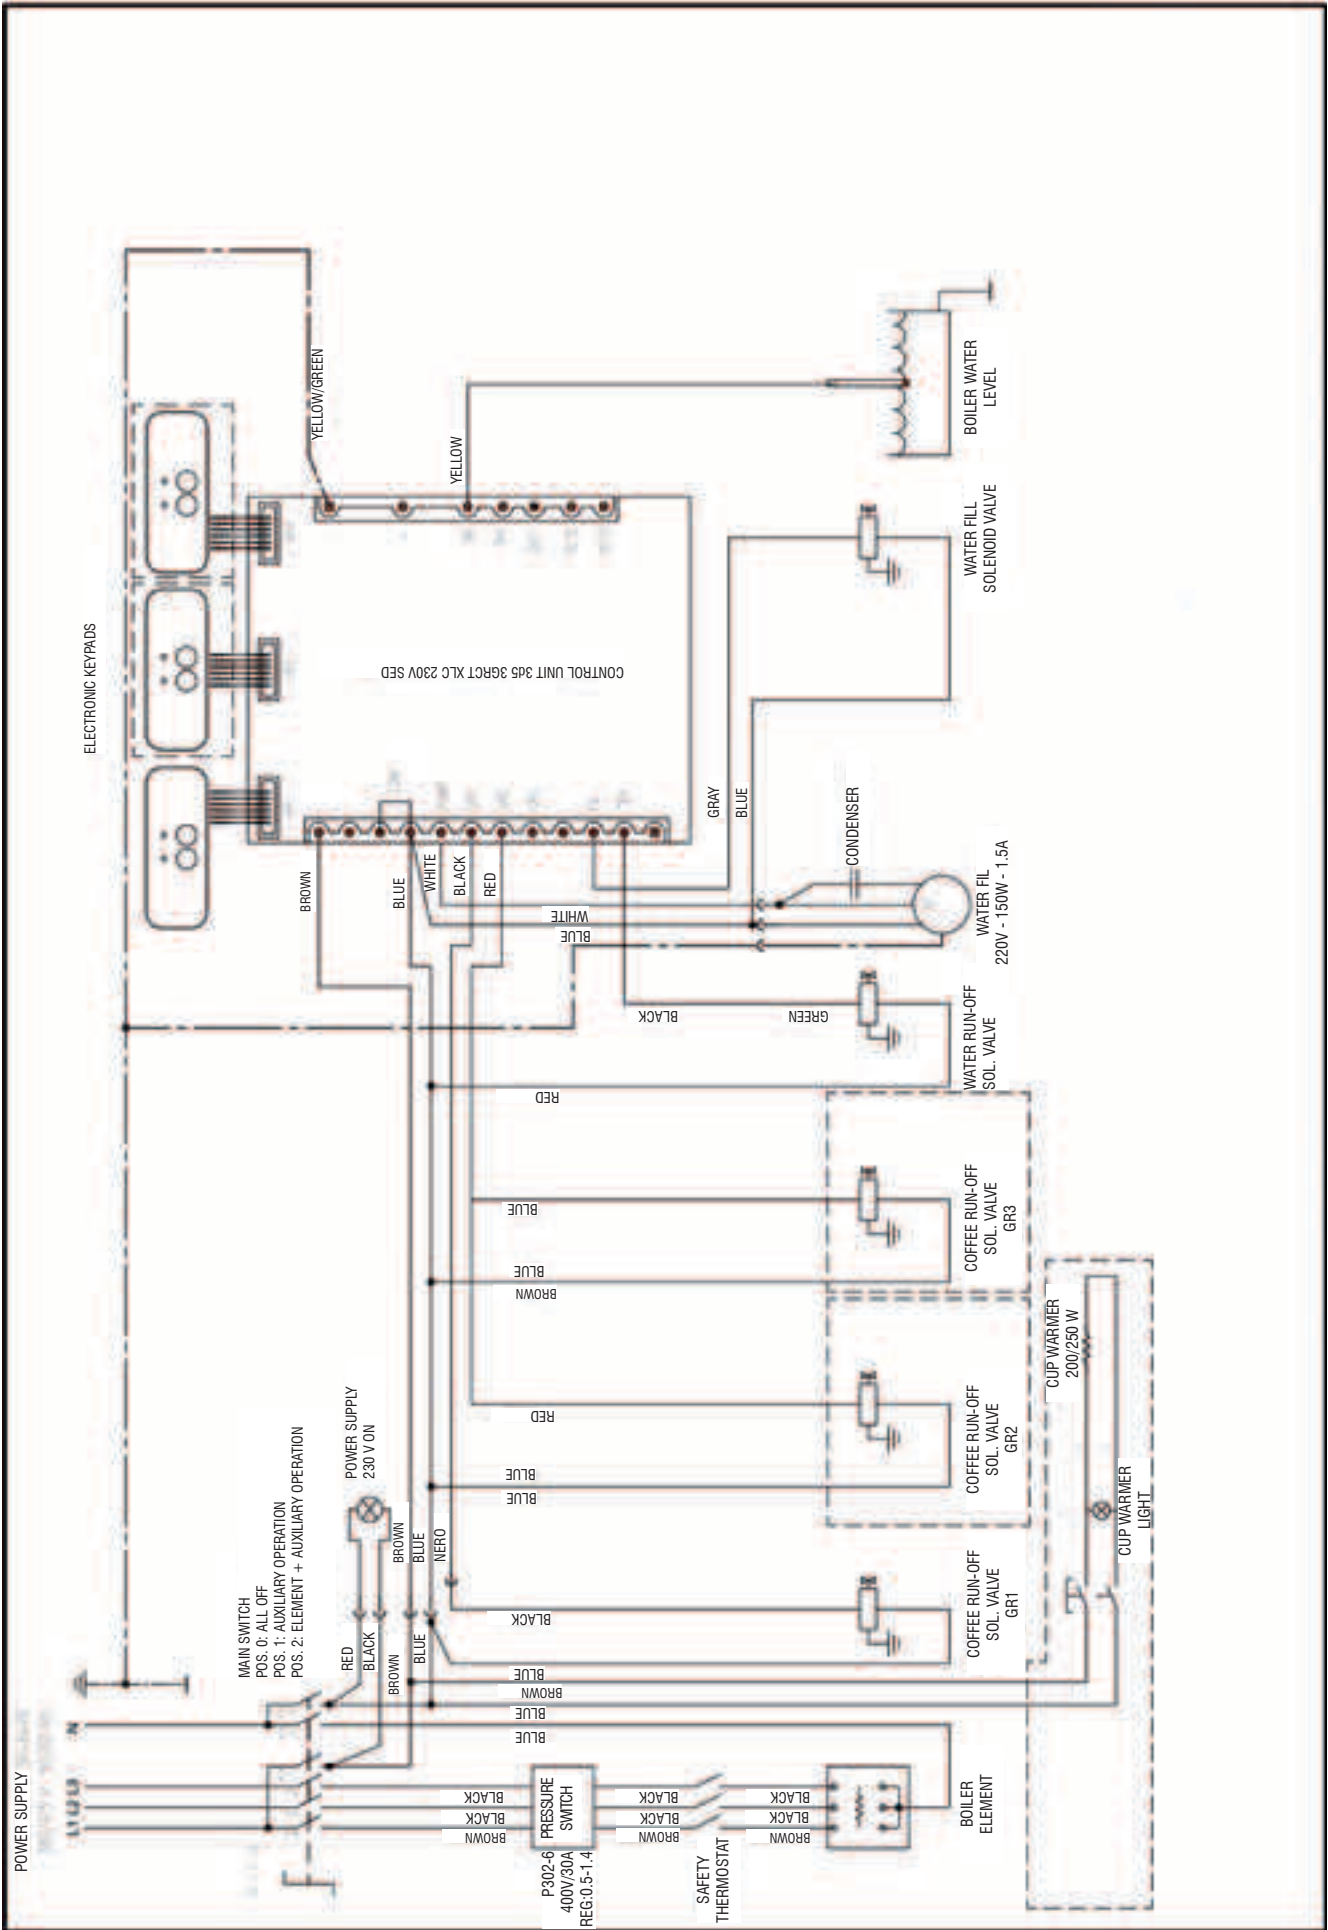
ELECTRONIC KEYPADS

YELLOW/GREEN

YELLOW

CONTROL UNIT 3d5 3GRCT XLC 230V SED

BOILER WATER LEVEL

WATER FILL SOLENOID VALVE

GRAY

BLUE

CONDENSER

BROWN

BLUE

WHITE

BLACK

RED

WHITE

BLUE

WATER FIL 220V - 150W - 1.5A

BLACK

GREEN

WATER RUN-OFF SOL. VALVE

RED

BLUE

COFFEE RUN-OFF SOL. VALVE GR3

BLUE

BROWN

CUP WARMER 200/250 W

RED

COFFEE RUN-OFF SOL. VALVE GR2

BLUE

BLUE

POWER SUPPLY 230 V ON

CUP WARMER LIGHT

MAIN SWITCH
POS. 0: ALL OFF
POS. 1: AUXILIARY OPERATION
POS. 2: ELEMENT + AUXILIARY OPERATION

BROWN

BLUE

NERO

BLACK

COFFEE RUN-OFF SOL. VALVE GR1

RED

BLACK

BROWN

BLUE

BLUE

BROWN

BLUE

BLUE

POWER SUPPLY

N

L1 L2 L3

BLACK

BLACK

BROWN

PRESSURE SWITCH

P302-6 400V/30A REG:0.5-1.4

BLACK

BLACK

BROWN

SAFETY THERMOSTAT

BLACK

BLACK

BROWN

BOILER ELEMENT